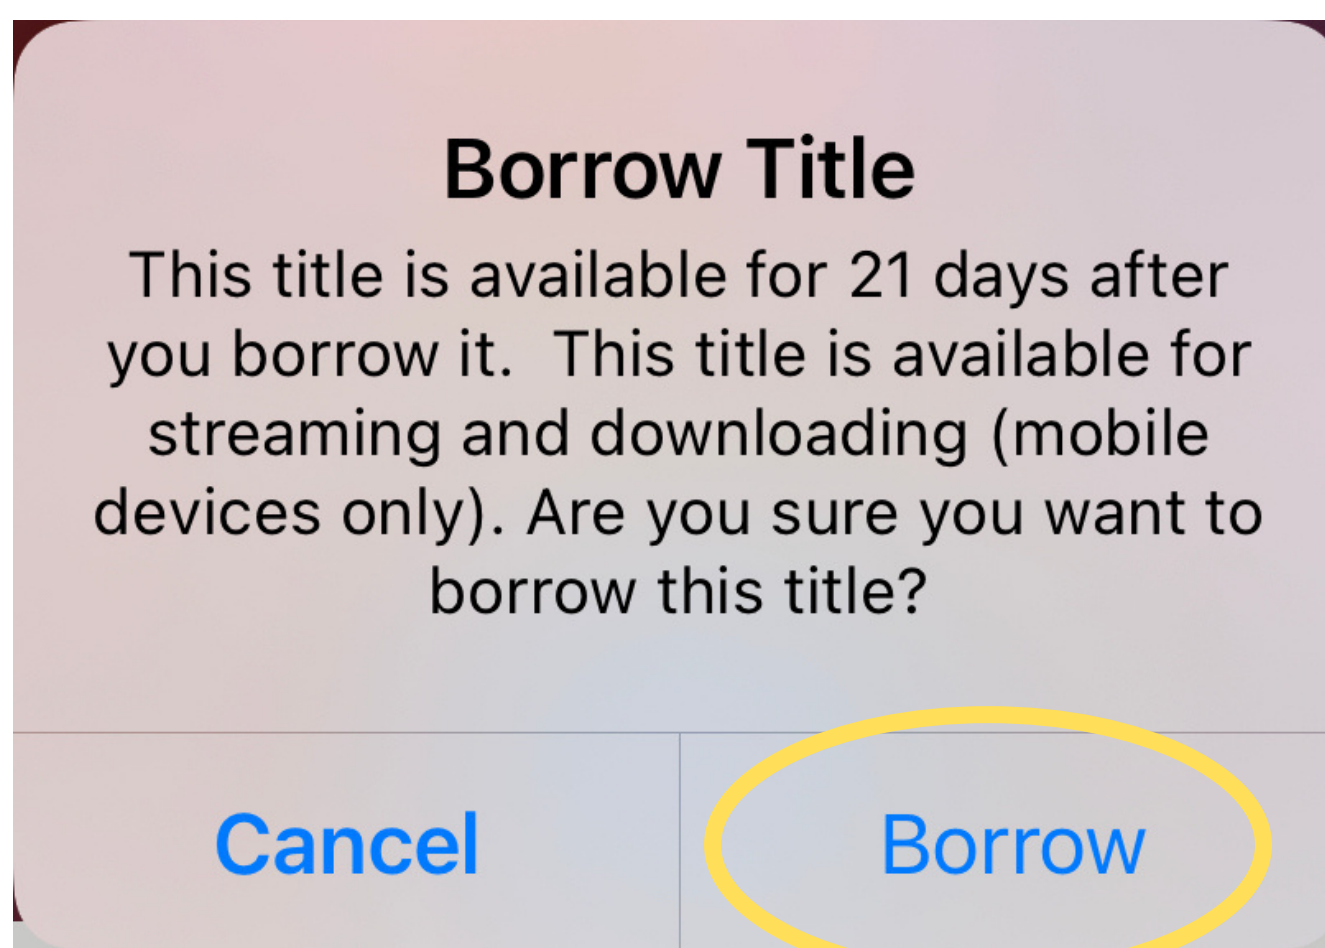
Borrow Title

This title is available for 21 days after you borrow it.  This title is available for streaming and downloading (mobile devices only). Are you sure you want to borrow this title?

Cancel

Borrow